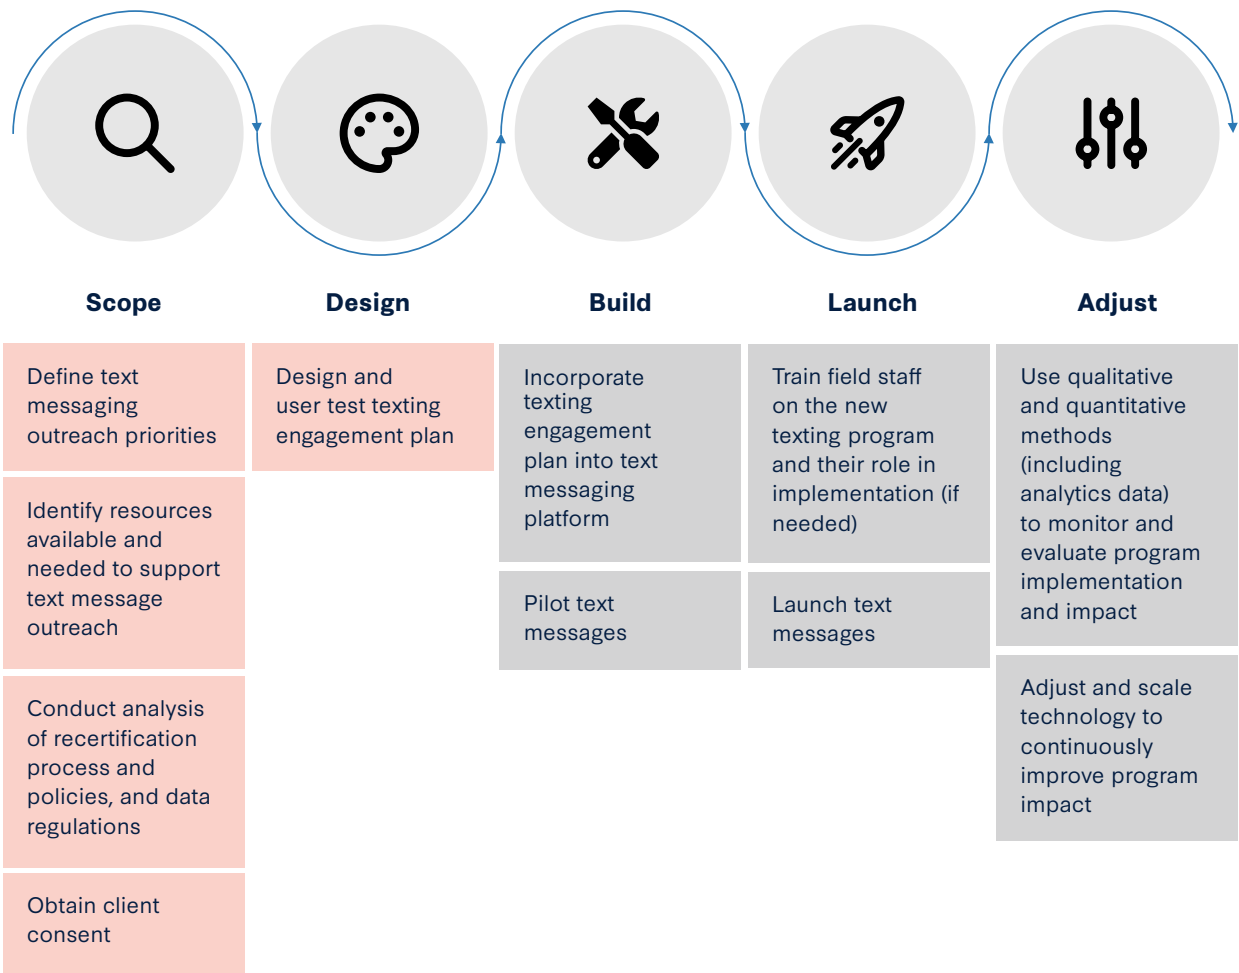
Scope

Define text messaging outreach priorities

Identify resources available and needed to support text message outreach

Conduct analysis of recertification process and policies, and data regulations

Obtain client consent

Design

Design and user test texting engagement plan

Build

Incorporate texting engagement plan into text messaging platform

Pilot text messages

Launch

Train field staff on the new texting program and their role in implementation (if needed)

Launch text messages

Adjust

Use qualitative and quantitative methods (including analytics data) to monitor and evaluate program implementation and impact

Adjust and scale technology to continuously improve program impact